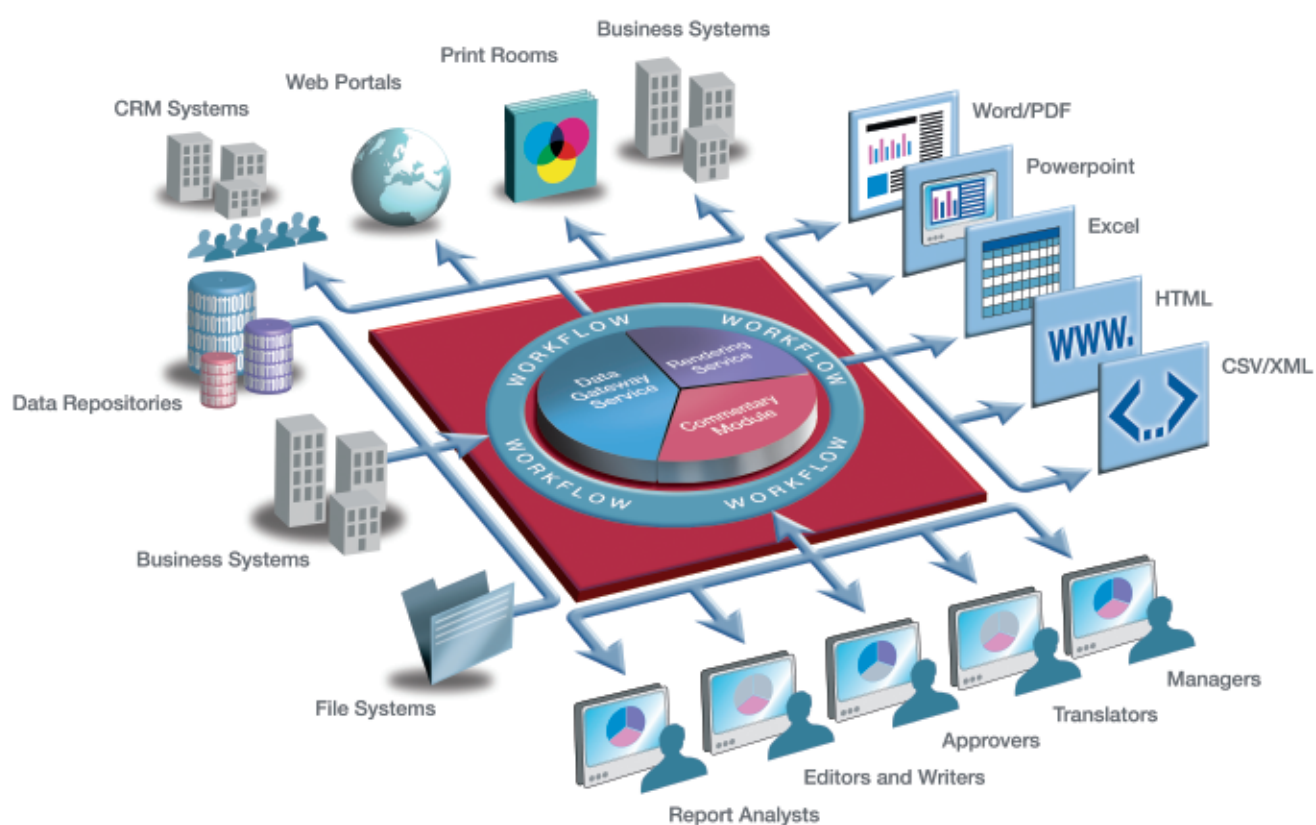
Business Systems

Print Rooms

Web Portals

CRM Systems

Word/PDF

Powerpoint

Excel

HTML

WWW.

CSV/XML

Data Repositories

WORKFLOW

WORKFLOW

WORKFLOW

WORKFLOW

WORKFLOW

Data Gateway Service

Rendering Service

Commentary Module

Business Systems

File Systems

Managers

Translators

Approvers

Editors and Writers

Report Analysts